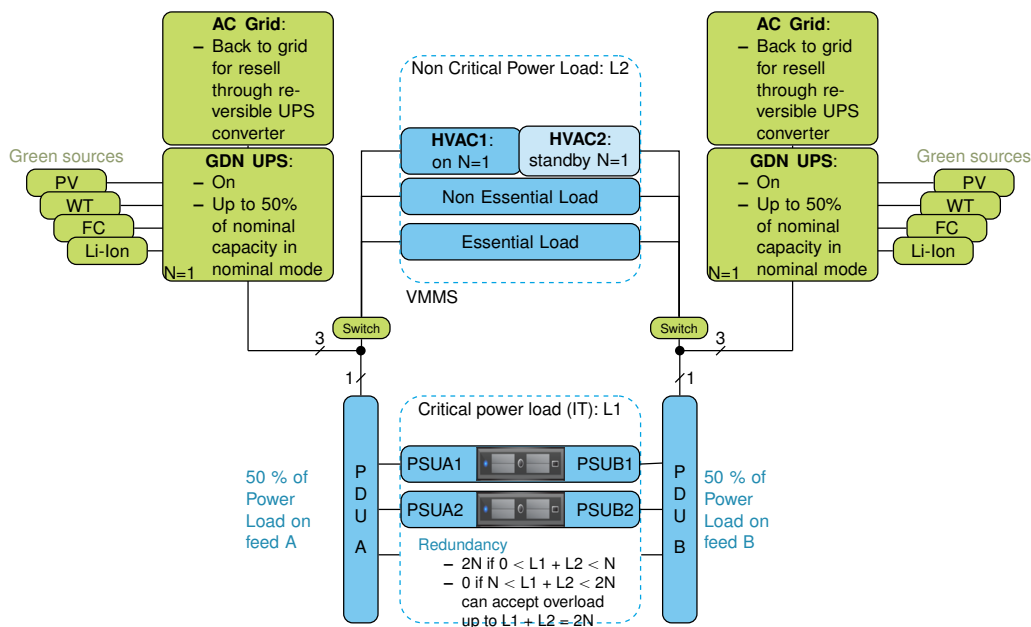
AC Grid:
– Back to grid for resell through reversible UPS converter

Green sources
PV
WT
FC
Li-Ion

GDN UPS:
– On
– Up to 50% of nominal capacity in nominal mode
N=1

Non Critical Power Load: L2

HVAC1: on N=1
HVAC2: standby N=1
Non Essential Load
Essential Load
VMMS

AC Grid:
– Back to grid for resell through reversible UPS converter

Green sources
PV
WT
FC
Li-Ion

GDN UPS:
– On
– Up to 50% of nominal capacity in nominal mode
N=1

Switch
3
1
Switch
3
1

Critical power load (IT): L1

P D U A

50 % of Power Load on feed A

PSUA1
PSUB1
PSUA2
PSUB2

Redundancy
– 2N if $0 < L1 + L2 < N$
– 0 if $N < L1 + L2 < 2N$ can accept overload up to $L1 + L2 = 2N$

P D U B

50 % of Power Load on feed B